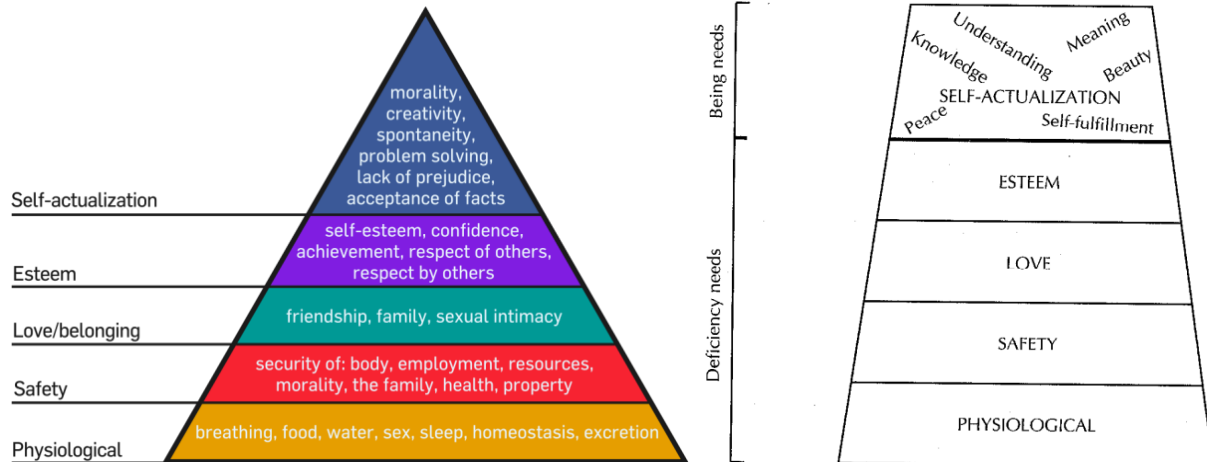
morality, creativity, spontaneity, problem solving, lack of prejudice, acceptance of facts

Self-actualization

self-esteem, confidence, achievement, respect of others, respect by others

Esteem

friendship, family, sexual intimacy

Love/belonging

security of: body, employment, resources, morality, the family, health, property

Safety

breathing, food, water, sex, sleep, homeostasis, excretion

Physiological

Being needs

Knowledge Understanding Meaning Beauty
SELF-ACTUALIZATION
Peace Self-fulfillment

Deficiency needs

ESTEEM

LOVE

SAFETY

PHYSIOLOGICAL